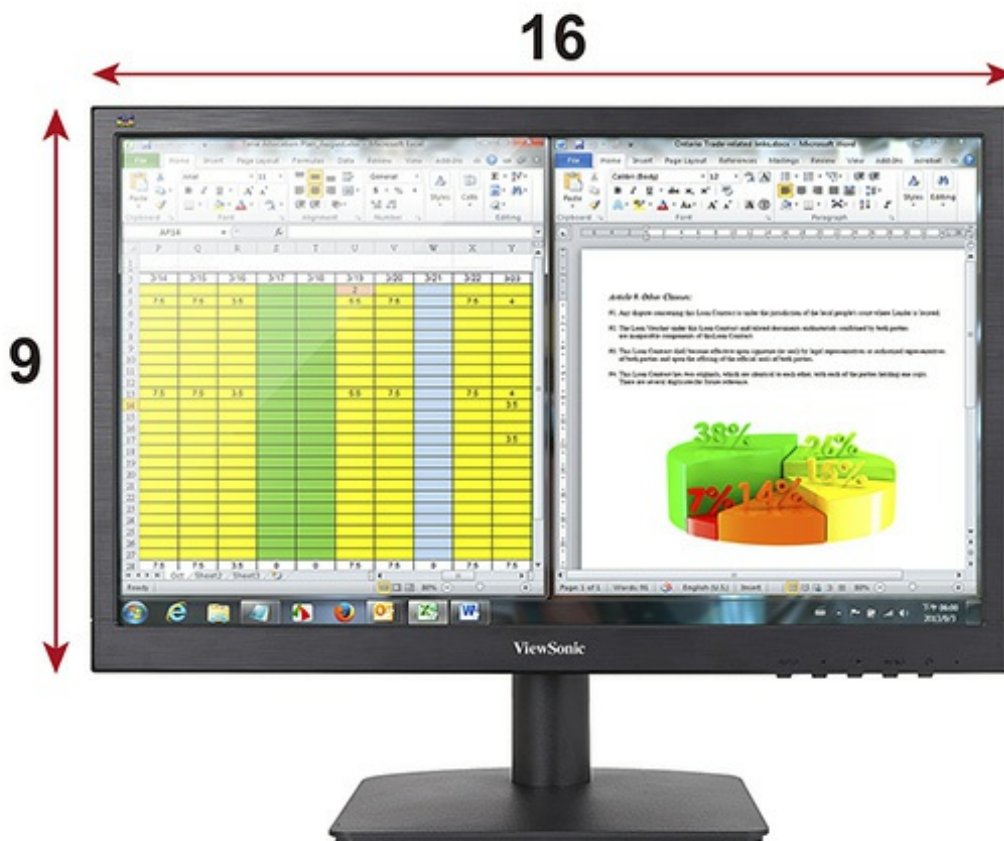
16

9

File Home Insert Page Layout Formulas Data Review View Add-Ins

Ontario Trade-related links.docx - Microsoft Word

File Home Insert Page Layout References Mailings Review View Add-Ins

Article 9. Other Clauses:

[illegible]

38%
26%
15%
7%
14%

Ready

Page: 1 of 1 Words: 91 English (U.S.) Insert 80%

ViewSonic